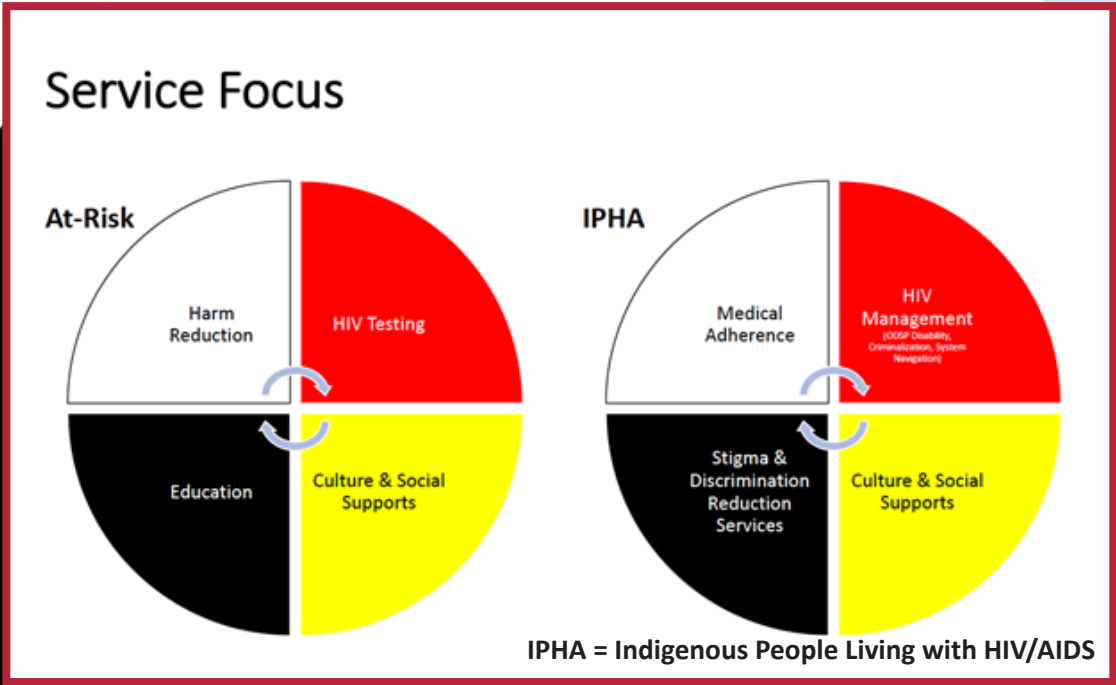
Service Focus

At-Risk

Harm Reduction

HIV Testing

Education

Culture & Social Supports

IPHA

Medical Adherence

HIV Management
(ODSP Disability, Criminalization, System Navigation)

Stigma & Discrimination Reduction Services

Culture & Social Supports

IPHA = Indigenous People Living with HIV/AIDS